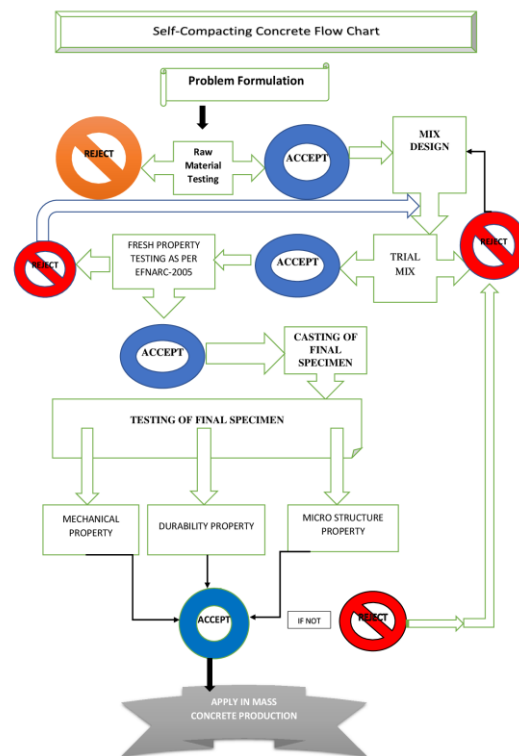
Self-Compacting Concrete Flow Chart

Problem Formulation

REJECT

Raw Material Testing

ACCEPT

MIX DESIGN

REJECT

FRESH PROPERTY TESTING AS PER EFNARC-2005

ACCEPT

TRIAL MIX

REJECT

ACCEPT

CASTING OF FINAL SPECIMEN

TESTING OF FINAL SPECIMEN

MECHANICAL PROPERTY

DURABILITY PROPERTY

MICRO STRUCTURE PROPERTY

ACCEPT

IF NOT

REJECT

APPLY IN MASS CONCRETE PRODUCTION